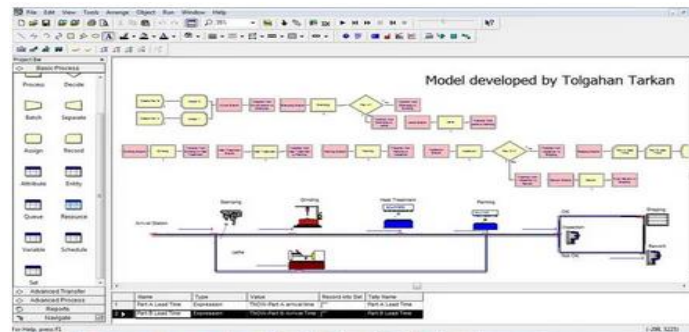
File Edit View Tools Arrange Object Run Window Help

Project Bar
Basic Process
Process Decide
Batch Separate
Assign Record
Attribute Entity
Queue Resource
Variable Schedule
Set
Advanced Transfer
Advanced Process
Reports
Navigate

Model developed by Tolgahan Tarkan

Stamping
Grinding
Heat Treatment
Painting
Shipping
Arrival Station
Lathe
OK
Inspection
Not OK
Rework

| | Name | Type | Value | Record into Set | Tally Name |
|---|---|---|---|---|---|
| 1 | Part A Lead Time | Expression | TNOW-Part A arrival time | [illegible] | Part A Lead Time |
| 2 | Part B Lead Time | Expression | TNOW-Part B arrival time | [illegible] | Part B Lead Time |

For Help, press F1
(-298, 3225)